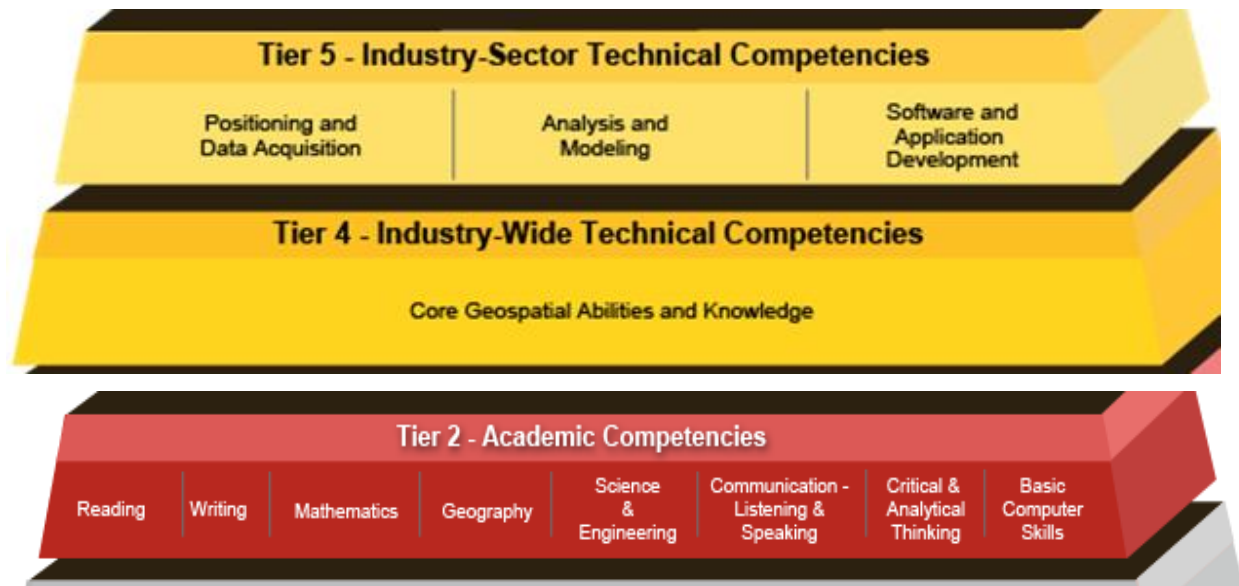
Tier 5 - Industry-Sector Technical Competencies

Positioning and Data Acquisition

Analysis and Modeling

Software and Application Development

Tier 4 - Industry-Wide Technical Competencies

Core Geospatial Abilities and Knowledge

Tier 2 - Academic Competencies

Reading

Writing

Mathematics

Geography

Science & Engineering

Communication - Listening & Speaking

Critical & Analytical Thinking

Basic Computer Skills